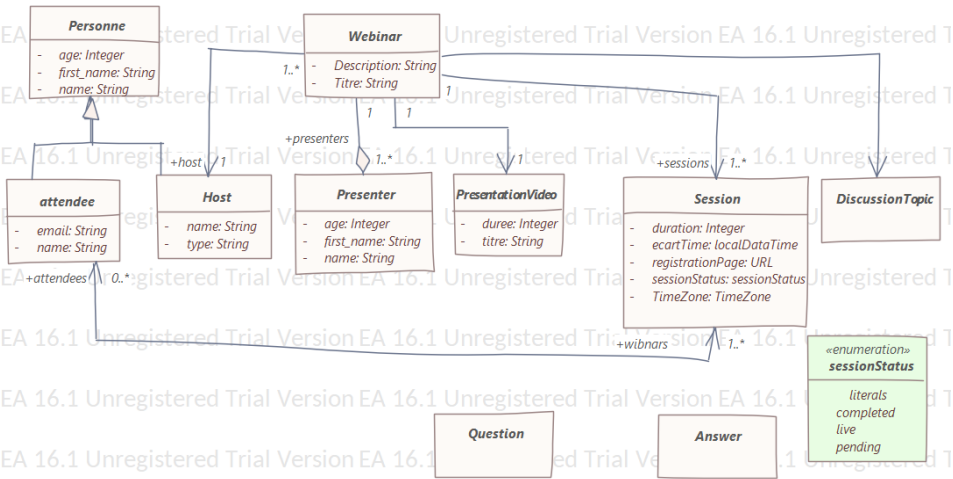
Personne
- age: Integer
- first_name: String
- name: String

Webinar
- Description: String
- Titre: String

1..*
1
1
1

+presenters
1..*

+host 1

attendee
- email: String
- name: String

Host
- name: String
- type: String

Presenter
- age: Integer
- first_name: String
- name: String

PresentationVideo
- duree: Integer
- titre: String

1

+sessions 1..*

Session
- duration: Integer
- ecartTime: localDataTime
- registrationPage: URL
- sessionStatus: sessionStatus
- TimeZone: TimeZone

DiscussionTopic

+attendees 0..*

+wibnars 1..*

«enumeration»
sessionStatus
literals
completed
live
pending

Question

Answer

EA 16.1 Unregistered Trial Version EA 16.1 Unregistered Trial Version EA 16.1 Unregistered T
EA 16.1 Unregistered Trial Version EA 16.1 Unregistered Trial Version EA 16.1 Unregistered T
EA 16.1 Unregistered Trial Version EA 16.1 Unregistered Trial Version EA 16.1 Unregistered T
EA 16.1 Unregistered Trial Version EA 16.1 Unregistered Trial Version EA 16.1 Unregistered T
EA 16.1 Unregistered Trial Version EA 16.1 Unregistered Trial Version EA 16.1 Unregistered T
EA 16.1 Unregistered Trial Version EA 16.1 Unregistered Trial Version EA 16.1 Unregistered T
EA 16.1 Unregistered Trial Version EA 16.1 Unregistered Trial Version EA 16.1 Unregistered T